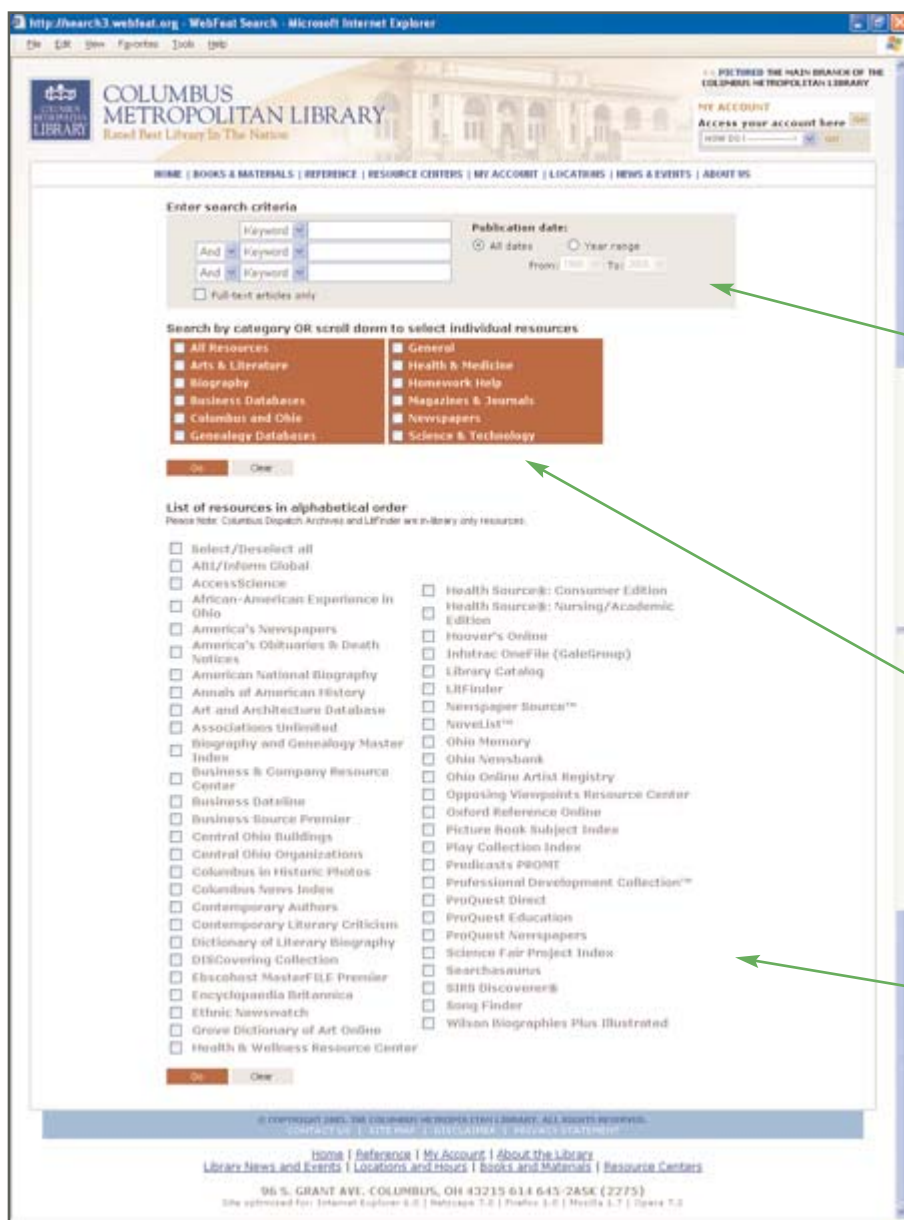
http://search3.webfeat.org - WebFeat Search - Microsoft Internet Explorer

File Edit View Favorites Tools Help

COLUMBUS METROPOLITAN LIBRARY
Rated Best Library In The Nation

<< PICTURED THE MAIN BRANCH OF THE COLUMBUS METROPOLITAN LIBRARY

MY ACCOUNT
Access your account here
HOW DO I
GO

HOME | BOOKS & MATERIALS | REFERENCE | RESOURCE CENTERS | MY ACCOUNT | LOCATIONS | NEWS & EVENTS | ABOUT US

Enter search criteria

Keyword
And Keyword
And Keyword
Full-text articles only

Publication date:
All dates Year range
From: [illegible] To: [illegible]

Search by category OR scroll down to select individual resources

All Resources
Arts & Literature
Biography
Business Databases
Columbus and Ohio
Genealogy Databases
General
Health & Medicine
Homework Help
Magazines & Journals
Newspapers
Science & Technology

Go Clear

List of resources in alphabetical order
Please Note: Columbus Dispatch Archives and LitFinder are in-library only resources.

Select/Deselect all
ABI/Inform Global
AccessScience
African-American Experience in Ohio
America's Newspapers
America's Obituaries & Death Notices
American National Biography
Annals of American History
Art and Architecture Database
Associations Unlimited
Biography and Genealogy Master Index
Business & Company Resource Center
Business Dateline
Business Source Premier
Central Ohio Buildings
Central Ohio Organizations
Columbus in Historic Photos
Columbus News Index
Contemporary Authors
Contemporary Literary Criticism
Dictionary of Literary Biography
DISCovering Collection
Ebscohost MasterFILE Premier
Encyclopaedia Britannica
Ethnic Newswatch
Grove Dictionary of Art Online
Health & Wellness Resource Center

Health Source®: Consumer Edition
Health Source®: Nursing/Academic Edition
Hoover's Online
Infotrac OneFile (GaleGroup)
Library Catalog
LitFinder
Newspaper Source™
NoveList™
Ohio Memory
Ohio Newsbank
Ohio Online Artist Registry
Opposing Viewpoints Resource Center
Oxford Reference Online
Picture Book Subject Index
Play Collection Index
Predicasts PROMT
Professional Development Collection™
ProQuest Direct
ProQuest Education
ProQuest Newspapers
Science Fair Project Index
Searchasaurus
SIRS Discoverer®
Song Finder
Wilson Biographies Plus Illustrated

Go Clear

© COPYRIGHT 2005. THE COLUMBUS METROPOLITAN LIBRARY. ALL RIGHTS RESERVED.
CONTACT US | SITEMAP | DISCLAIMER | PRIVACY STATEMENT

Home | Reference | My Account | About the Library
Library News and Events | Locations and Hours | Books and Materials | Resource Centers

96 S. GRANT AVE. COLUMBUS, OH 43215 614 645-2ASK (2275)
Site optimized for: Internet Explorer 6.0 | Netscape 7.0 | Firefox 1.0 | Mozilla 1.7 | Opera 7.2